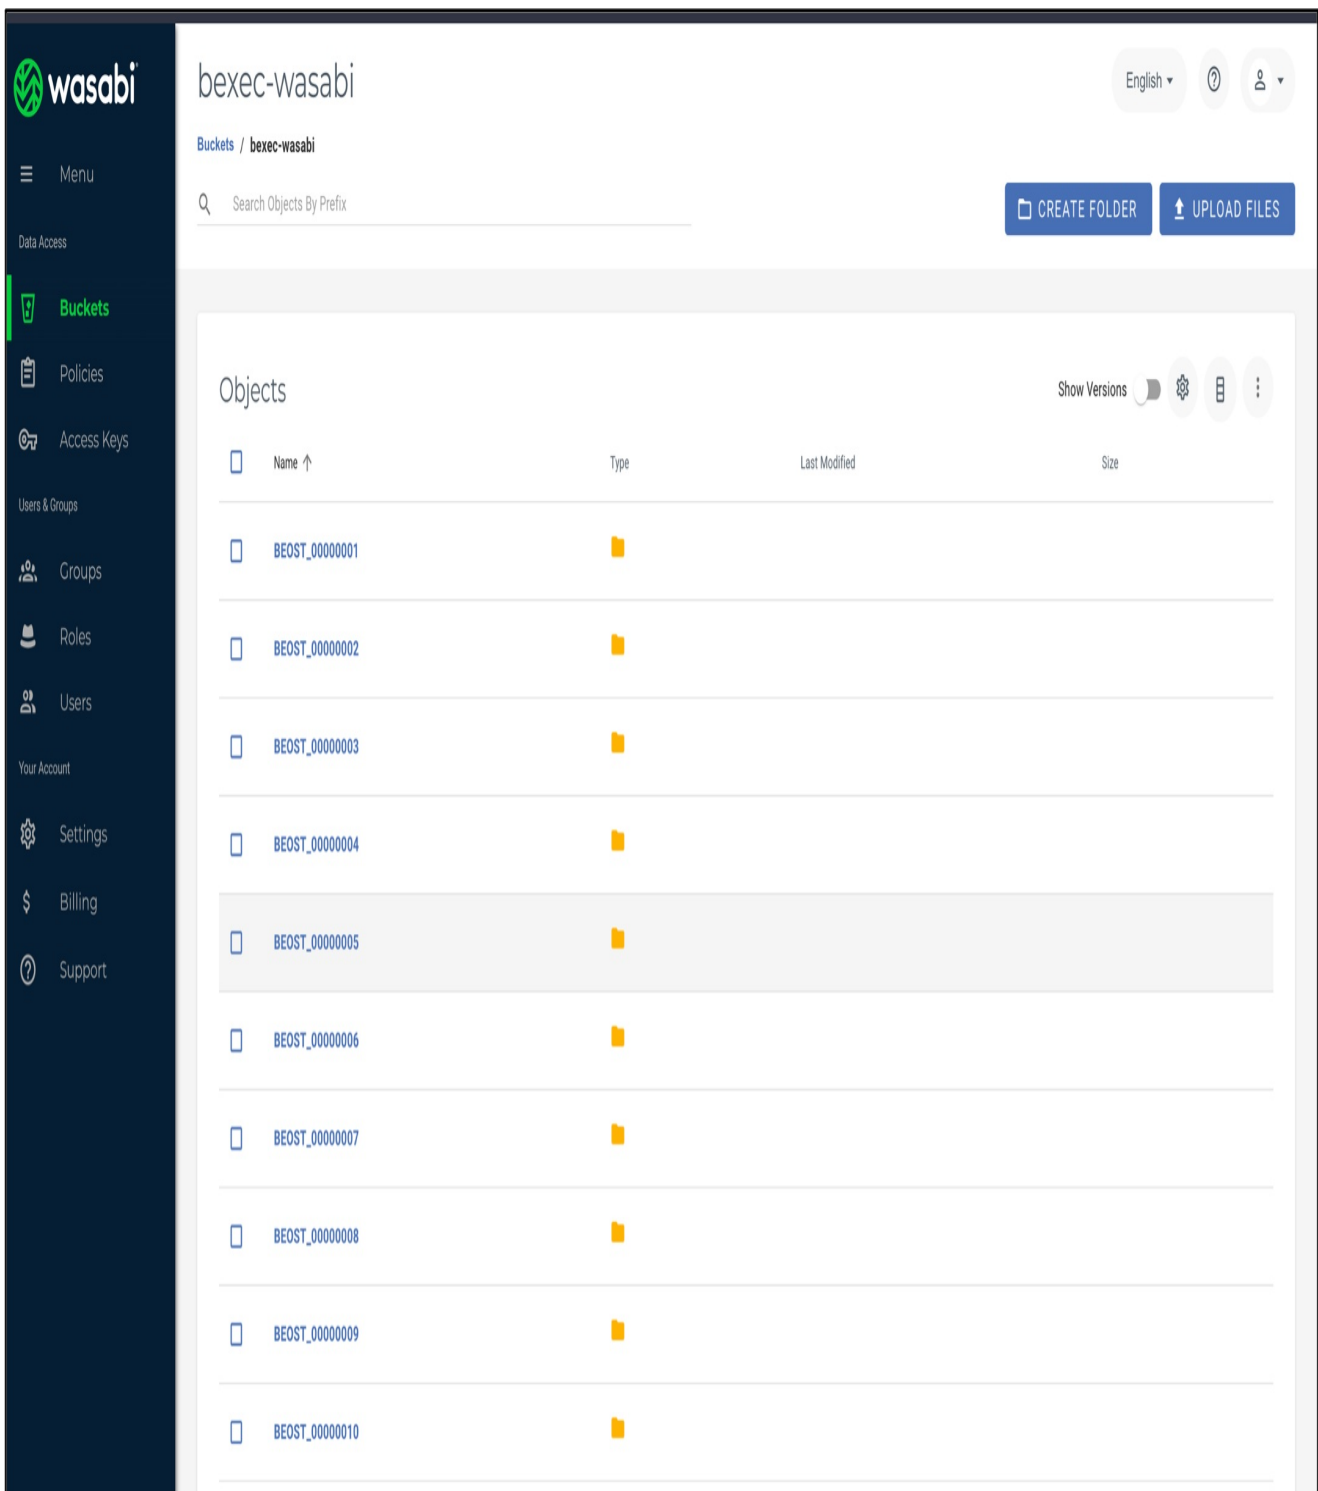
wasabi

Menu

Data Access

Buckets

Policies

Access Keys

Users & Groups

Groups

Roles

Users

Your Account

Settings

Billing

Support

bexec-wasabi

English

Buckets / bexec-wasabi

Search Objects By Prefix

CREATE FOLDER

UPLOAD FILES

Objects

Show Versions

| Name | Type | Last Modified | Size |
|---|---|---|---|
| BEOST_00000001 | | | |
| BEOST_00000002 | | | |
| BEOST_00000003 | | | |
| BEOST_00000004 | | | |
| BEOST_00000005 | | | |
| BEOST_00000006 | | | |
| BEOST_00000007 | | | |
| BEOST_00000008 | | | |
| BEOST_00000009 | | | |
| BEOST_00000010 | | | |